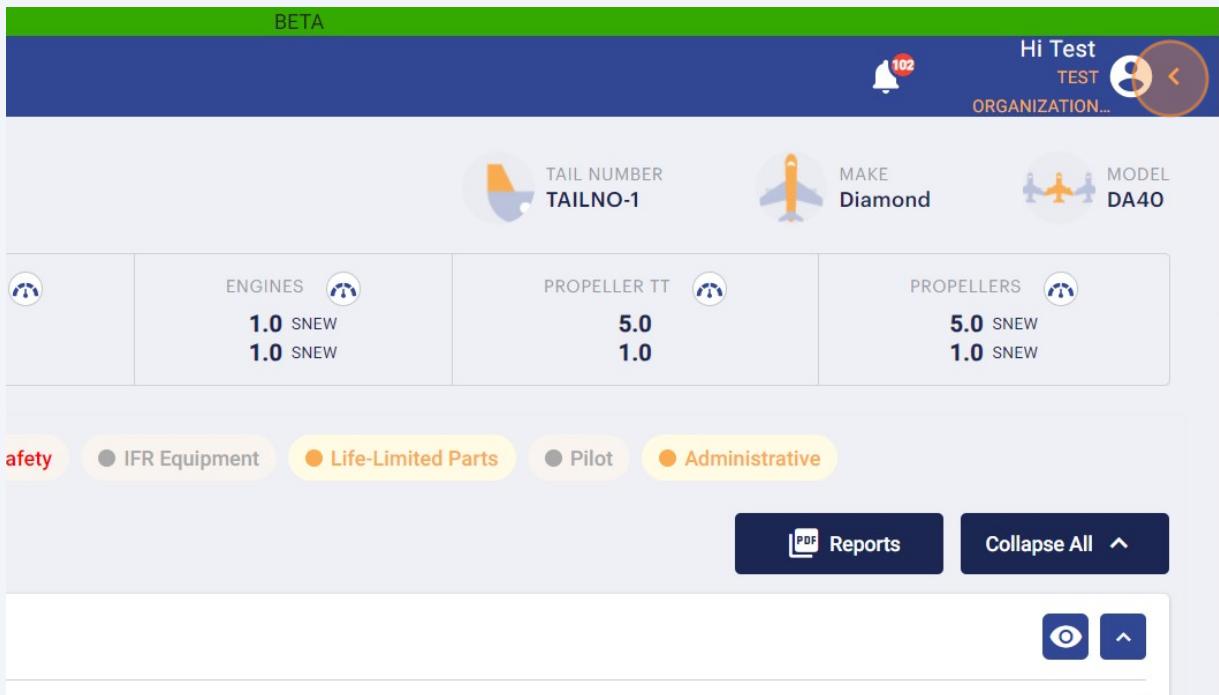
BETA

102

Hi Test
TEST
ORGANIZATION...

TAIL NUMBER
TAILNO-1

MAKE
Diamond

MODEL
DA40

ENGINES
1.0 SNEW
1.0 SNEW

PROPELLER TT
5.0
1.0

PROPELLERS
5.0 SNEW
1.0 SNEW

afety
IFR Equipment
Life-Limited Parts
Pilot
Administrative

PDF Reports
Collapse All